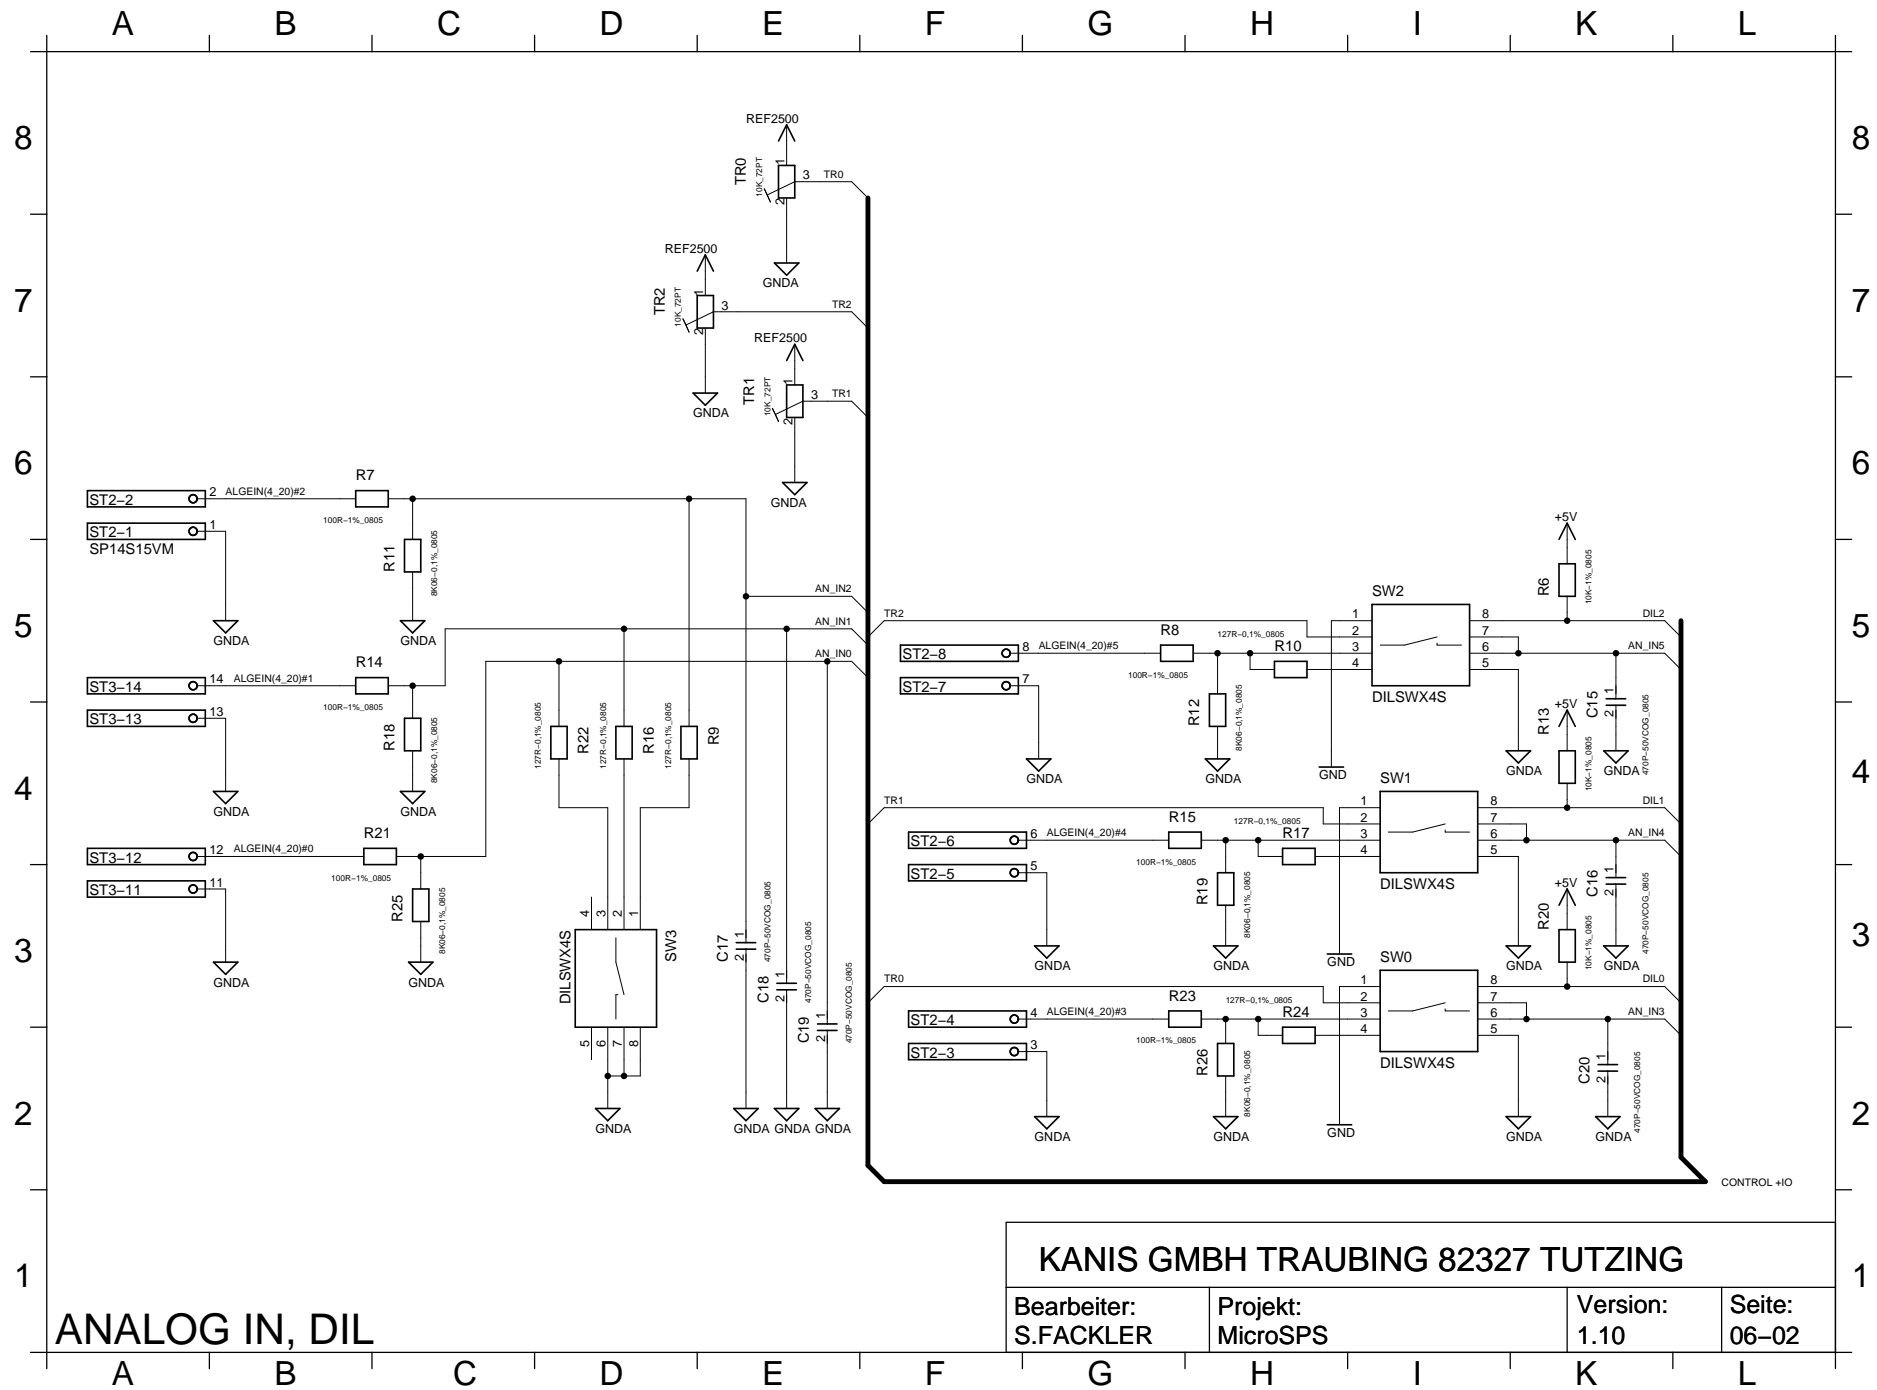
A B C D E F G H I K L

8 7 6 5 4 3 2 1

REF2500
TR0
10K_72PT
1
2
3
TR0
GNDA

REF2500
TR2
10K_72PT
1
2
3
TR2
GNDA

REF2500
TR1
10K_72PT
1
2
3
TR1
GNDA

ST2–2 2 ALGEIN(4_20)#2
R7
100R–1%_0805
ST2–1 1
SP14S15VM
GNDA
R11
8K06–0,1%_0805
GNDA

ST3–14 14 ALGEIN(4_20)#1
R14
100R–1%_0805
ST3–13 13
GNDA
R18
8K06–0,1%_0805
GNDA

ST3–12 12 ALGEIN(4_20)#0
R21
100R–1%_0805
ST3–11 11
GNDA
R25
8K06–0,1%_0805
GNDA

R22
127R–0,1%_0805
R16
127R–0,1%_0805
R9
127R–0,1%_0805
127R–0,1%_0805

4 3 2 1
DILSWX4S
SW3
5 6 7 8
GNDA

AN_IN2
AN_IN1
AN_IN0
C17
470P–50VCOG_0805
C18
470P–50VCOG_0805
C19
470P–50VCOG_0805
2 1
GNDA GNDA GNDA

TR2
ST2–8 8 ALGEIN(4_20)#5
R8
100R–1%_0805
127R–0,1%_0805
R10
ST2–7 7
GNDA
R12
8K06–0,1%_0805
GNDA
GND
SW2
1 2 3 4
8 7 6 5
DILSWX4S
+5V
R6
10K–1%_0805
DIL2
AN_IN5
C15
470P–50VCOG_0805
GNDA
GNDA

TR1
ST2–6 6 ALGEIN(4_20)#4
R15
100R–1%_0805
127R–0,1%_0805
R17
ST2–5 5
GNDA
R19
8K06–0,1%_0805
GNDA
GND
SW1
1 2 3 4
8 7 6 5
DILSWX4S
+5V
R13
10K–1%_0805
DIL1
AN_IN4
C16
470P–50VCOG_0805
GNDA
GNDA

TR0
ST2–4 4 ALGEIN(4_20)#3
R23
100R–1%_0805
127R–0,1%_0805
R24
ST2–3 3
GNDA
R26
8K06–0,1%_0805
GNDA
GND
SW0
1 2 3 4
8 7 6 5
DILSWX4S
+5V
R20
10K–1%_0805
DIL0
AN_IN3
C20
470P–50VCOG_0805
GNDA
GNDA

CONTROL +IO

KANIS GMBH TRAUBING 82327 TUTZING

| Bearbeiter: S.FACKLER | Projekt: MicroSPS | Version: 1.10 | Seite: 06–02 |
|---|---|---|---|

ANALOG IN, DIL